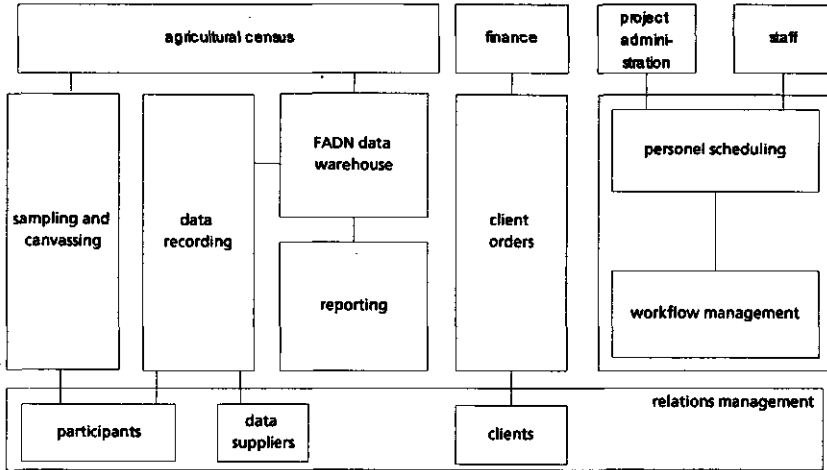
agricultural census

finance

project administration

staff

sampling and canvassing

data recording

FADN data warehouse

reporting

client orders

personel scheduling

workflow management

relations management

participants

data suppliers

clients